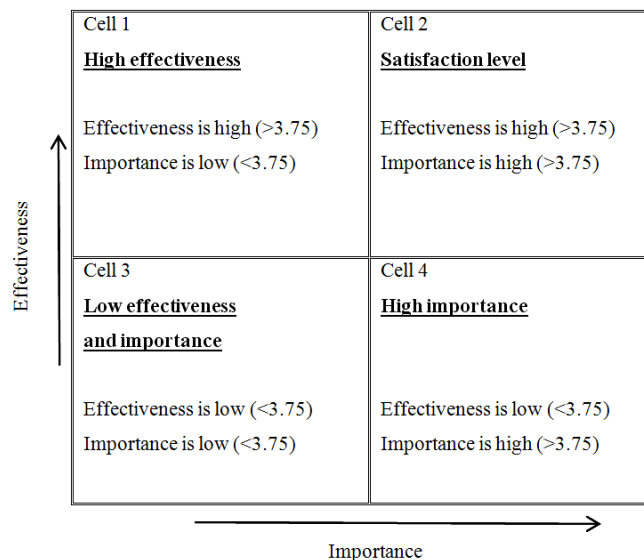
Effectiveness

| Cell 1<br>**High effectiveness**<br><br>Effectiveness is high (>3.75)<br>Importance is low (<3.75) | Cell 2<br>**Satisfaction level**<br><br>Effectiveness is high (>3.75)<br>Importance is high (>3.75) |
|---|---|
| Cell 3<br>**Low effectiveness and importance**<br><br>Effectiveness is low (<3.75)<br>Importance is low (<3.75) | Cell 4<br>**High importance**<br><br>Effectiveness is low (<3.75)<br>Importance is high (>3.75) |

Importance